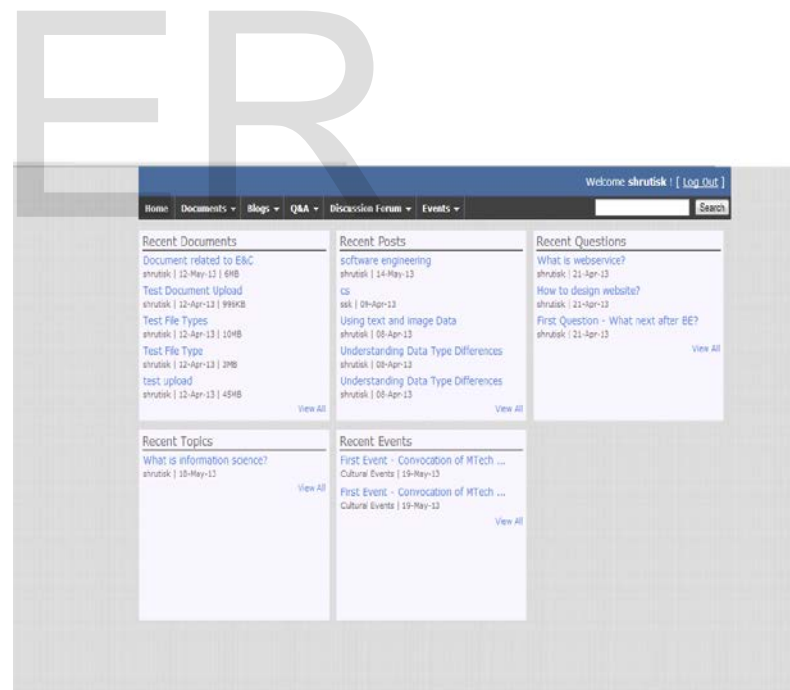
ER

Welcome shrutisk ! [ Log Out ]

Home Documents ▾ Blogs ▾ Q&A ▾ Discussion Forum ▾ Events ▾

Search

Recent Documents

Document related to E&C
shrutisk | 12-May-13 | 6MB

Test Document Upload
shrutisk | 12-Apr-13 | 996KB

Test File Types
shrutisk | 12-Apr-13 | 10MB

Test File Type
shrutisk | 12-Apr-13 | 3MB

test upload
shrutisk | 12-Apr-13 | 45MB

View All

Recent Posts

scftware engineering
shrutisk | 14-May-13

cs
ssk | 09-Apr-13

Using text and image Data
shrutisk | 08-Apr-13

Understanding Data Type Differences
shrutisk | 08-Apr-13

Understanding Data Type Differences
shrutisk | 08-Apr-13

View All

Recent Questions

What is webservice?
shrutisk | 21-Apr-13

How to design website?
shrutisk | 21-Apr-13

First Question - What next after BE?
shrutisk | 21-Apr-13

View All

Recent Topics

What is information science?
shrutisk | 18-May-13

View All

Recent Events

First Event - Convocation of MTech ...
Cultural Events | 19-May-13

First Event - Convocation of MTech ...
Cultural Events | 19-May-13

View All